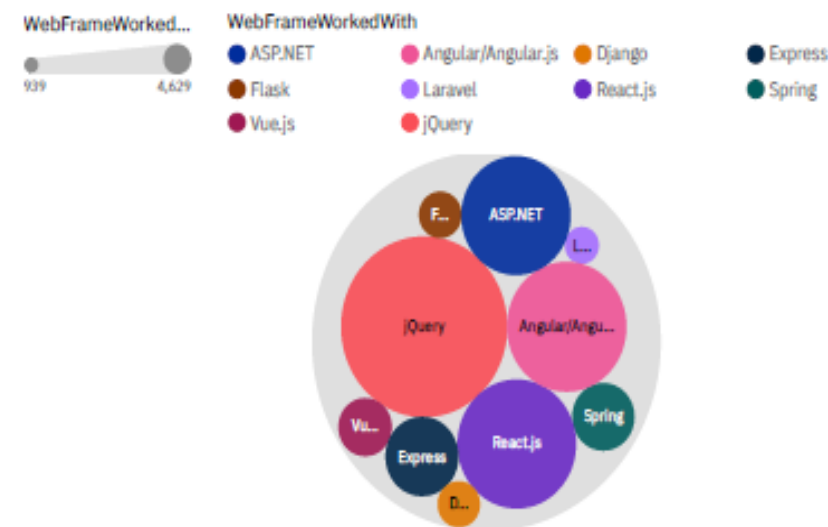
WebFrameWorked...

939

4,629

WebFrameWorkedWith

ASP.NET

Angular/Angular.js

Django

Express

Flask

Laravel

React.js

Spring

Vue.js

jQuery

F...

ASP.NET

L...

jQuery

Angular/Angu...

Vu...

Spring

Express

React.js

D...